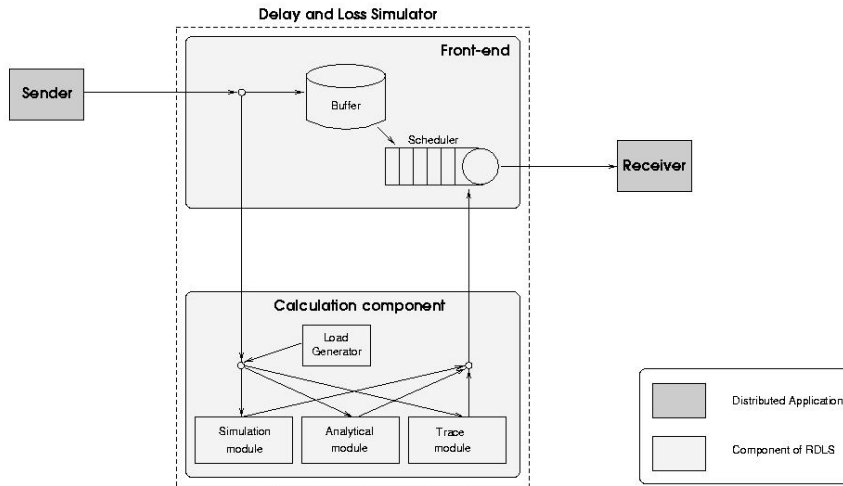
Delay and Loss Simulator

Front-end

Sender

Buffer

Scheduler

Receiver

Calculation component

Load Generator

Simulation module

Analytical module

Trace module

Distributed Application

Component of RDLS